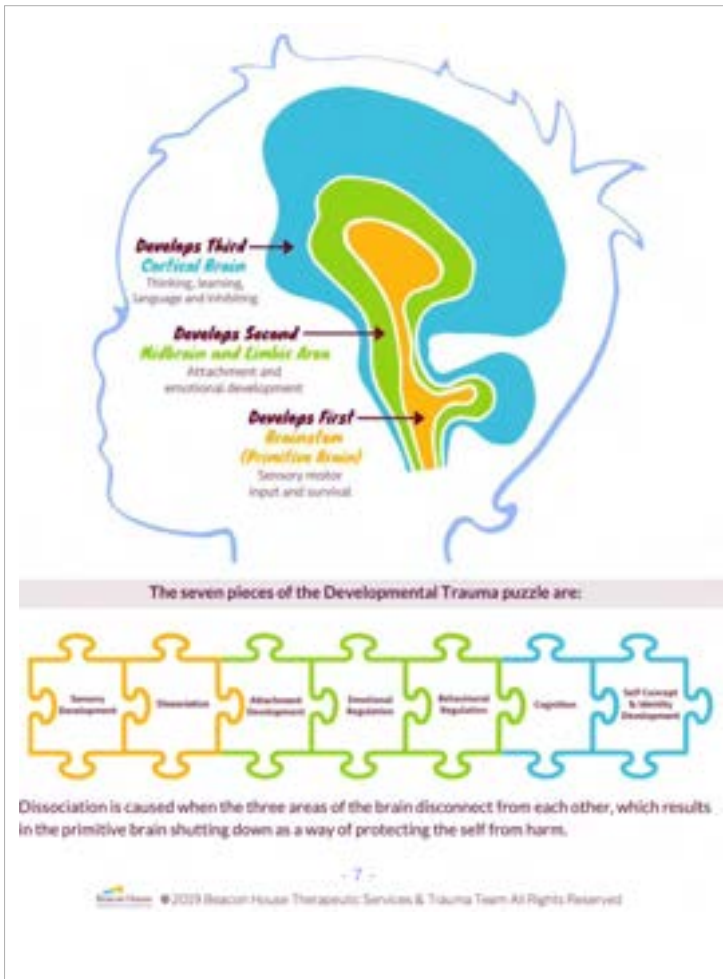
Develops Third
Cortical Brain
Thinking, learning, language and inhibiting

Develops Second
Midbrain and Limbic Area
Attachment and emotional development

Develops First
Brainstem (Primitive Brain)
Sensory motor input and survival

The seven pieces of the Developmental Trauma puzzle are:

Sensory Development
Dissociation
Attachment Development
Emotional Regulation
Behavioural Regulation
Cognition
Self Concept & Identity Development

Dissociation is caused when the three areas of the brain disconnect from each other, which results in the primitive brain shutting down as a way of protecting the self from harm.

- 7 -

Beacon House © 2019 Beacon House Therapeutic Services & Trauma Team All Rights Reserved